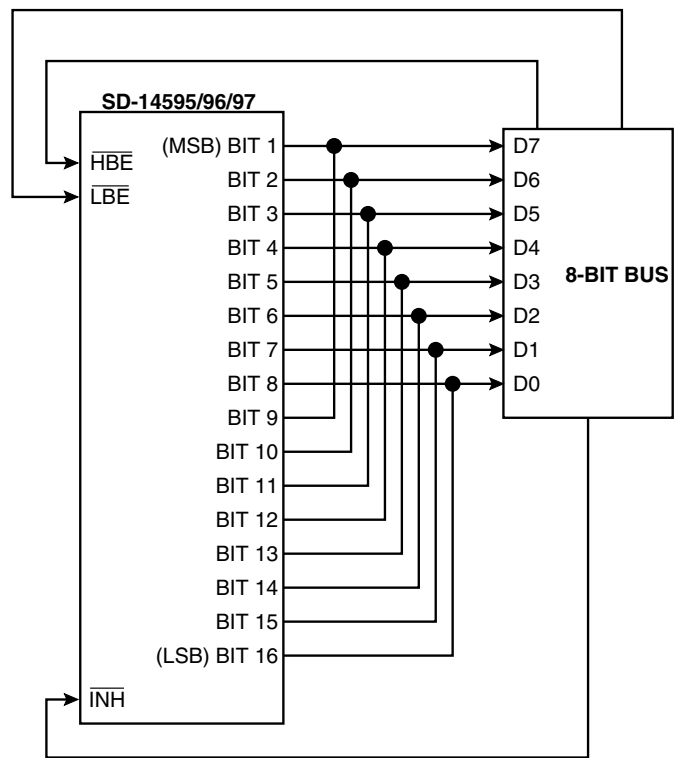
SD-14595/96/97

$\overline{HBE}$
$\overline{LBE}$

(MSB) BIT 1
BIT 2
BIT 3
BIT 4
BIT 5
BIT 6
BIT 7
BIT 8
BIT 9
BIT 10
BIT 11
BIT 12
BIT 13
BIT 14
BIT 15
(LSB) BIT 16

$\overline{INH}$

D7
D6
D5
D4
D3
D2
D1
D0

8-BIT BUS